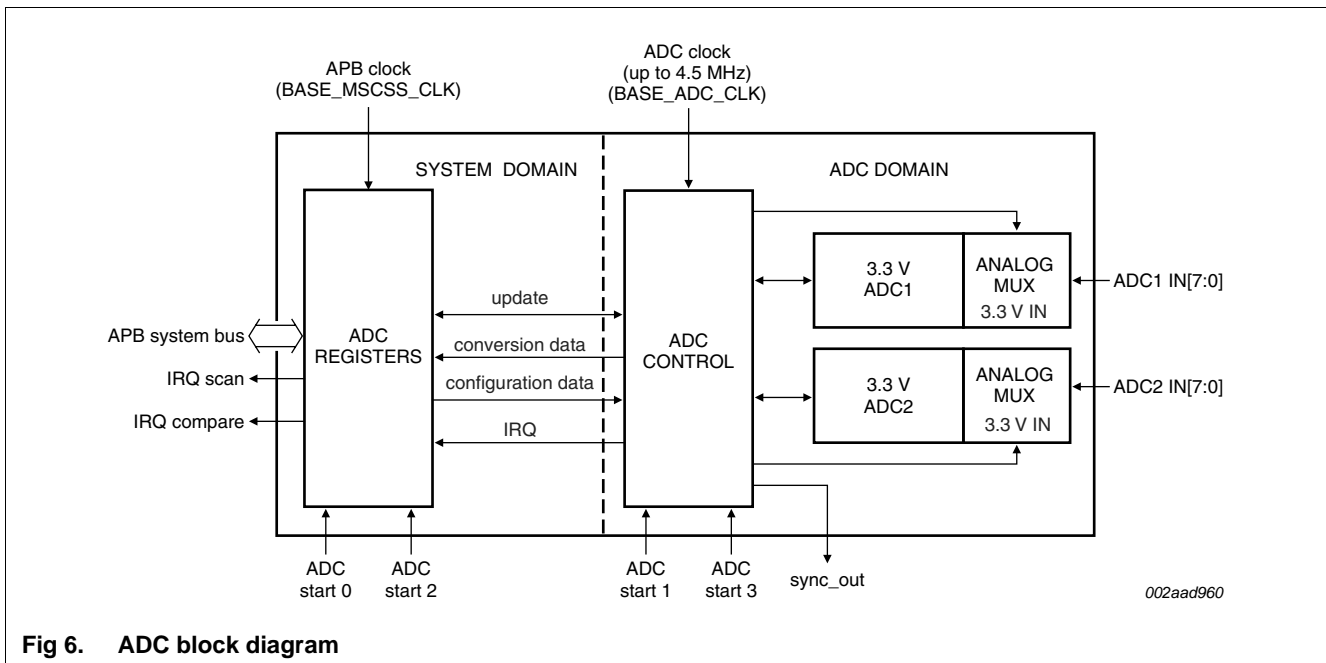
APB clock
(BASE_MSCSS_CLK)

ADC clock
(up to 4.5 MHz)
(BASE_ADC_CLK)

SYSTEM DOMAIN

ADC DOMAIN

APB system bus

IRQ scan

IRQ compare

ADC
REGISTERS

update

conversion data

configuration data

IRQ

ADC
CONTROL

3.3 V
ADC1

ANALOG
MUX
3.3 V IN

ADC1 IN[7:0]

3.3 V
ADC2

ANALOG
MUX
3.3 V IN

ADC2 IN[7:0]

ADC
start 0

ADC
start 2

ADC
start 1

ADC
start 3

sync_out

002aad960

Fig 6. ADC block diagram